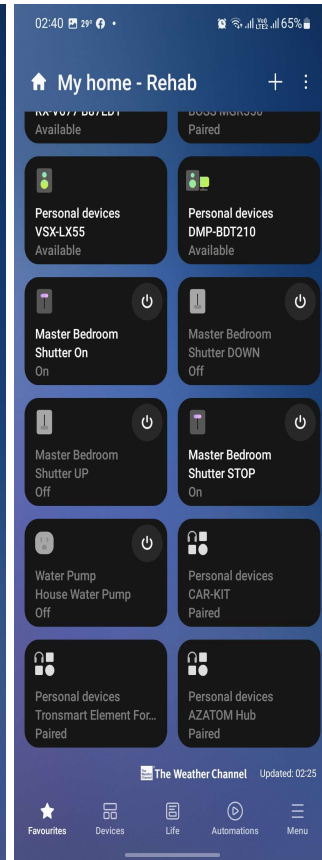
02:40 29° 65%

My home - Rehab

+ ⋮

RX-V077 B07LD1
Available

BOSS MGR550
Paired

Personal devices
VSX-LX55
Available

Personal devices
DMP-BDT210
Available

Master Bedroom
Shutter On
On

Master Bedroom
Shutter DOWN
Off

Master Bedroom
Shutter UP
Off

Master Bedroom
Shutter STOP
On

Water Pump
House Water Pump
Off

Personal devices
CAR-KIT
Paired

Personal devices
Tronsmart Element For...
Paired

Personal devices
AZATOM Hub
Paired

The Weather Channel Updated: 02:25

Favourites Devices Life Automations Menu